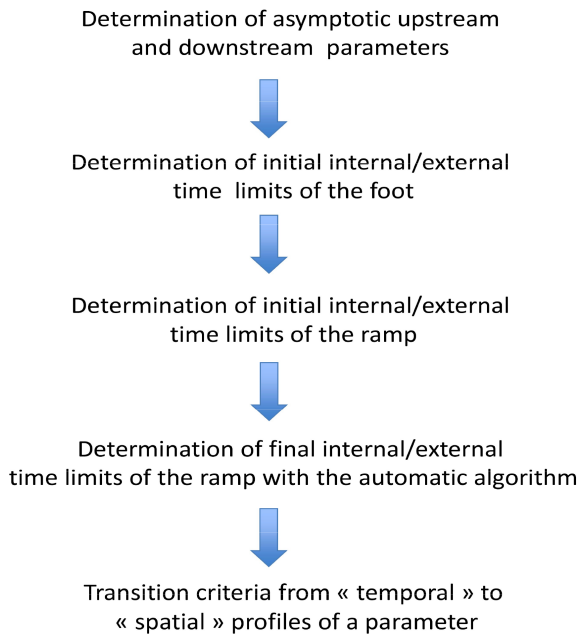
Determination of asymptotic upstream and downstream parameters

Determination of initial internal/external time limits of the foot

Determination of initial internal/external time limits of the ramp

Determination of final internal/external time limits of the ramp with the automatic algorithm

Transition criteria from « temporal » to « spatial » profiles of a parameter